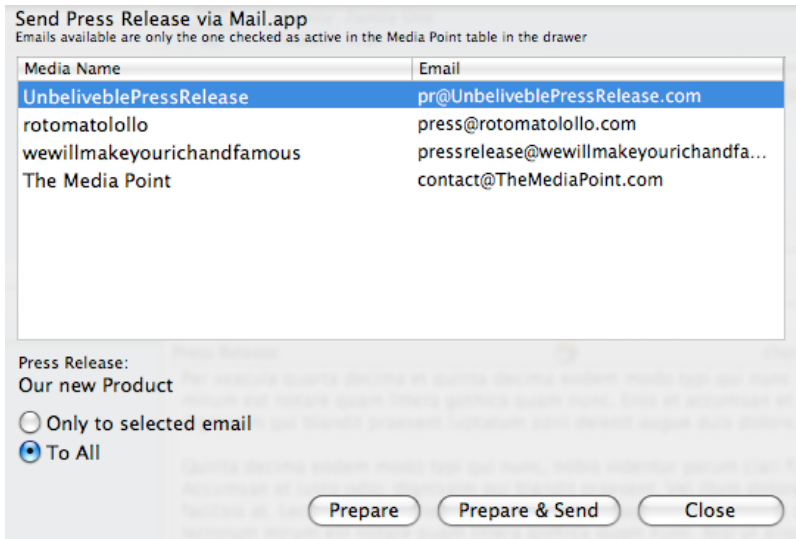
Send Press Release via Mail.app
Emails available are only the one checked as active in the Media Point table in the drawer

| Media Name | Email |
|---|---|
| UnbeliveblePressRelease | pr@UnbeliveblePressRelease.com |
| rotomatolollo | press@rotomatolollo.com |
| wewillmakeyourichandfamous | pressrelease@wewillmakeyourichandfa... |
| The Media Point | contact@TheMediaPoint.com |

Press Release:
Our new Product

Only to selected email
To All

Prepare
Prepare & Send
Close